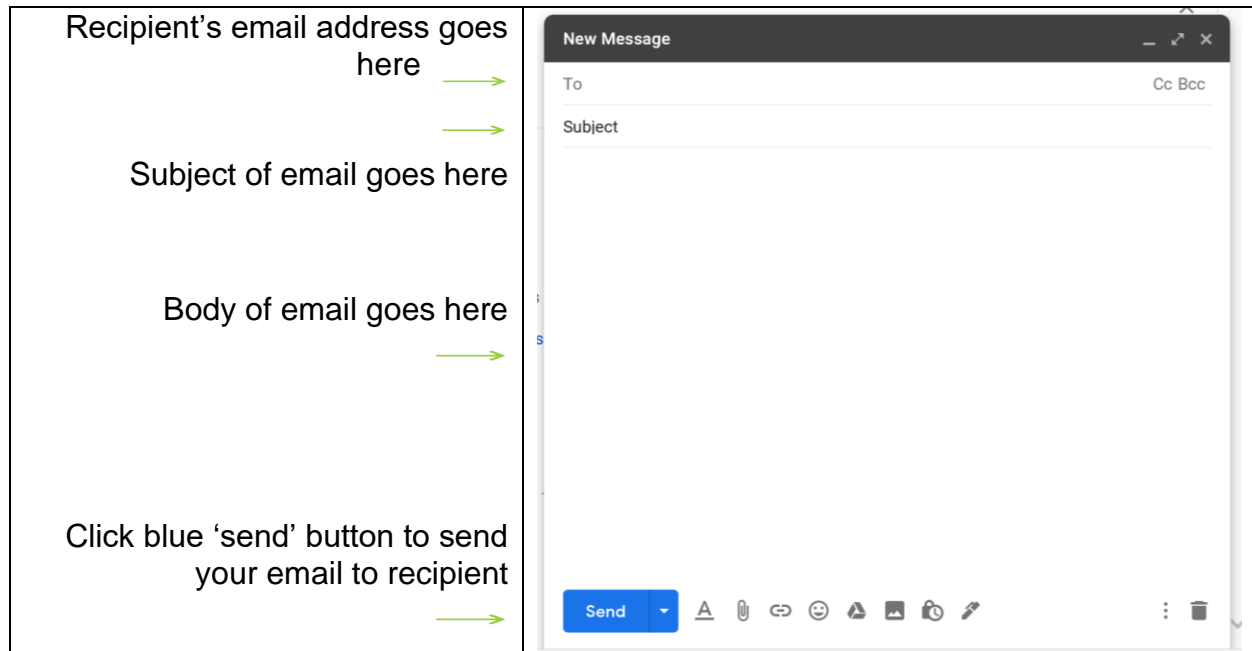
| Recipient’s email address goes here<br><br>Subject of email goes here<br><br>Body of email goes here<br><br>Click blue ‘send’ button to send your email to recipient | New Message<br>To Cc Bcc<br>Subject<br><br>Send |
|---|---|